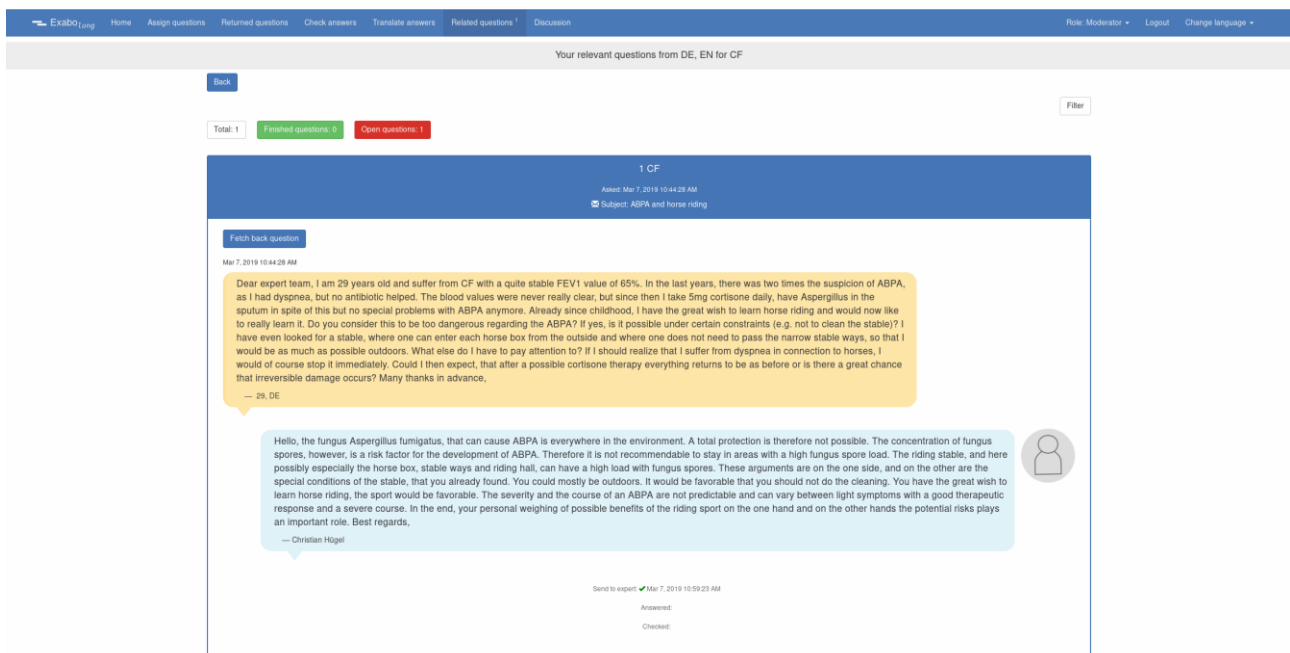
Exabo_long Home Assign questions Returned questions Check answers Translate answers Related questions 1 Discussion

Role: Moderator Logout Change language

Your relevant questions from DE, EN for CF

Back

Filter

Total: 1 Finished questions: 0 Open questions: 1

1 CF

Asked: Mar 7, 2019 10:44:28 AM

Subject: ABPA and horse riding

Fetch back question

Mar 7, 2019 10:44:28 AM

Dear expert team, I am 29 years old and suffer from CF with a quite stable FEV1 value of 65%. In the last years, there was two times the suspicion of ABPA, as I had dyspnea, but no antibiotic helped. The blood values were never really clear, but since then I take 5mg cortisone daily, have Aspergillus in the sputum in spite of this but no special problems with ABPA anymore. Already since childhood, I have the great wish to learn horse riding and would now like to really learn it. Do you consider this to be too dangerous regarding the ABPA? If yes, is it possible under certain constraints (e.g. not to clean the stable)? I have even looked for a stable, where one can enter each horse box from the outside and where one does not need to pass the narrow stable ways, so that I would be as much as possible outdoors. What else do I have to pay attention to? If I should realize that I suffer from dyspnea in connection to horses, I would of course stop it immediately. Could I then expect, that after a possible cortisone therapy everything returns to be as before or is there a great chance that irreversible damage occurs? Many thanks in advance,

— 29, DE

Hello, the fungus Aspergillus fumigatus, that can cause ABPA is everywhere in the environment. A total protection is therefore not possible. The concentration of fungus spores, however, is a risk factor for the development of ABPA. Therefore it is not recommendable to stay in areas with a high fungus spore load. The riding stable, and here possibly especially the horse box, stable ways and riding hall, can have a high load with fungus spores. These arguments are on the one side, and on the other are the special conditions of the stable, that you already found. You could mostly be outdoors. It would be favorable that you should not do the cleaning. You have the great wish to learn horse riding, the sport would be favorable. The severity and the course of an ABPA are not predictable and can vary between light symptoms with a good therapeutic response and a severe course. In the end, your personal weighing of possible benefits of the riding sport on the one hand and on the other hands the potential risks plays an important role. Best regards,

— Christian Hügel

Send to expert: ✔ Mar 7, 2019 10:59:23 AM

Answered:

Checked: